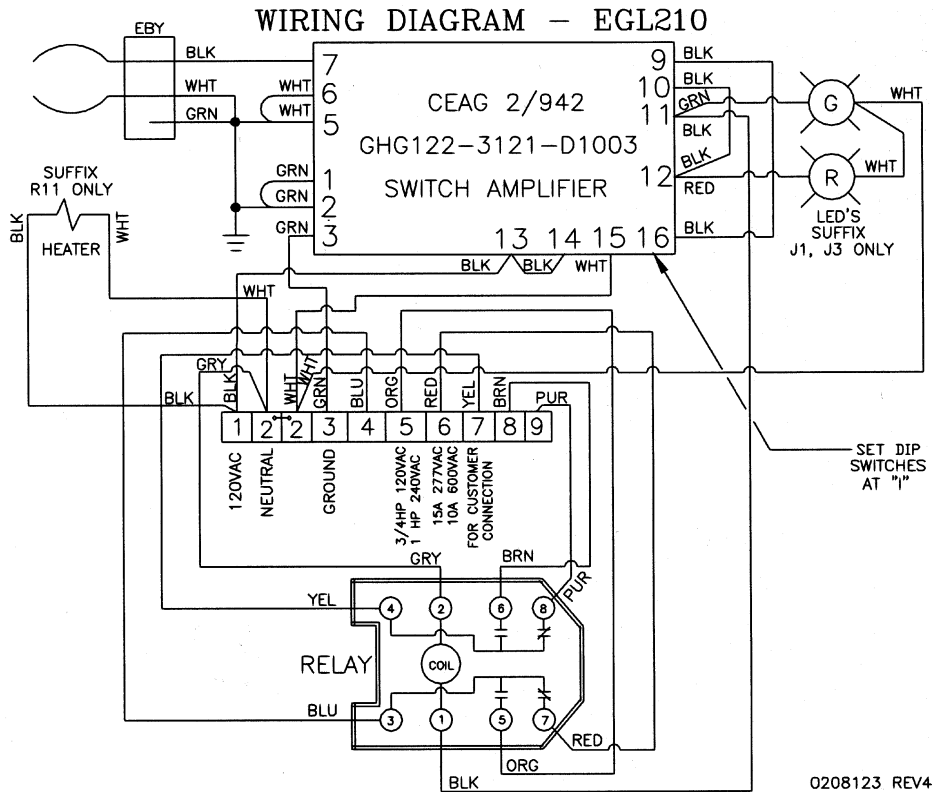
WIRING DIAGRAM – EGL210

EBY
BLK
WHT
GRN
WHT
WHT
7
6
5
CEAG 2/942
GHG122-3121-D1003
SWITCH AMPLIFIER
9
10
11
12
BLK
BLK
GRN
BLK
BLK
RED
BLK
G
R
WHT
WHT
LED'S SUFFIX J1, J3 ONLY

SUFFIX R11 ONLY
BLK
HEATER
WHT
GRN
GRN
GRN
1
2
3
13 14 15 16
BLK
BLK
WHT
WHT
GRY
BLK
BLK
WHT
WHT
GRN
BLU
ORG
RED
YEL
BRN
PUR
1 2 2 3 4 5 6 7 8 9
120VAC
NEUTRAL
GROUND
3/4HP 120VAC 1 HP 240VAC
15A 277VAC 10A 600VAC
FOR CUSTOMER CONNECTION

SET DIP SWITCHES AT "I"

GRY
BRN
PUR
YEL
4
2
6
8
RELAY
COIL
BLU
3
1
5
7
RED
ORG
BLK

0208123 REV4